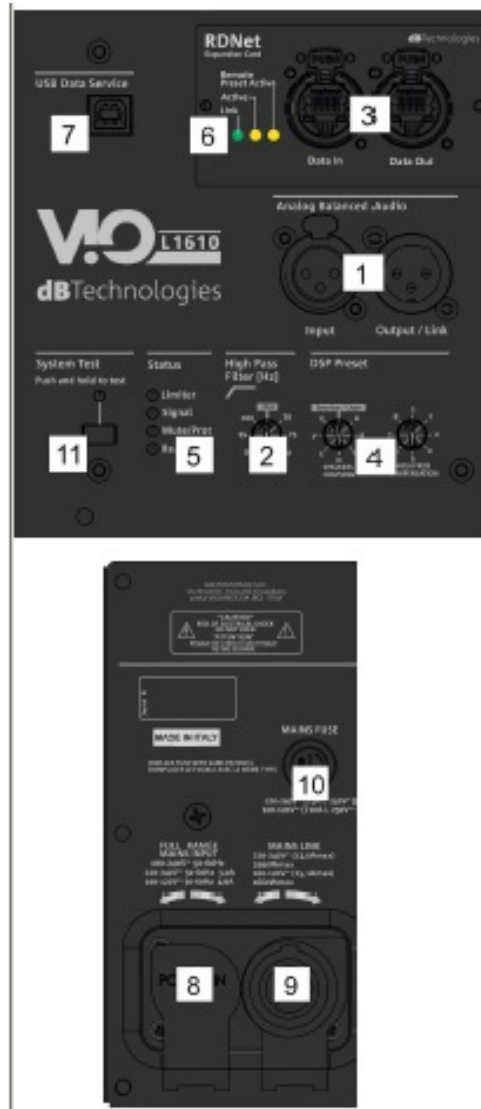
RDNet
Expansion Card
dBTechnologies

USB Data Service

7

Remote
Preset Active
Active
Link

6

PUSH PUSH

3

Data In Data Out

Analog Balanced Audio

VIO L1610
dBTechnologies

1

Input Output / Link

System Test
Push and hold to test

Status
Limiter
Signal
Mute/Prot
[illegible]

High Pass Filter [Hz]

DSP Preset

11

5

2

4

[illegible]

MADE IN ITALY

MAINS FUSE

10

FULL RANGE
MAINS INPUT

MAINS LINK

8

9